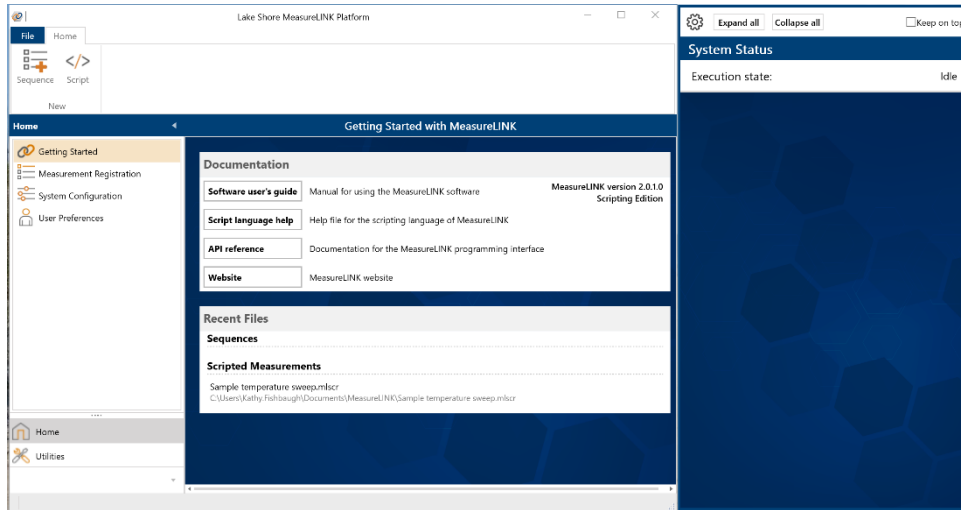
Lake Shore MeasureLINK Platform

File Home

Sequence Script

New

Home

Getting Started with MeasureLINK

Getting Started
Measurement Registration
System Configuration
User Preferences

Documentation

Software user's guide Manual for using the MeasureLINK software

MeasureLINK version 2.0.1.0
Scripting Edition

Script language help Help file for the scripting language of MeasureLINK

API reference Documentation for the MeasureLINK programming interface

Website MeasureLINK website

Recent Files

Sequences

Scripted Measurements

Sample temperature sweep.mlscr
C:\Users\Kathy.Fishbaugh\Documents\MeasureLINK\Sample temperature sweep.mlscr

Home
Utilities

Expand all Collapse all Keep on top

System Status

Execution state: Idle